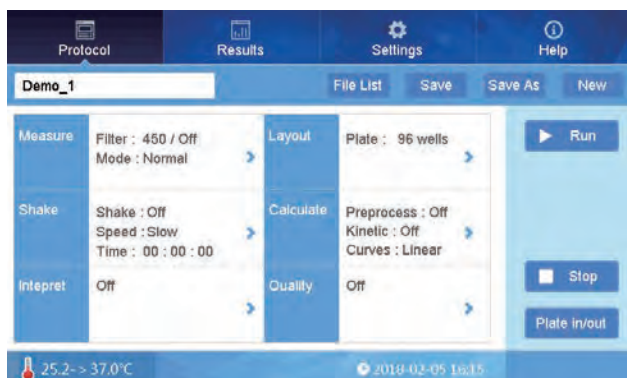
Protocol
Results
Settings
Help

Demo_1
File List
Save
Save As
New

Measure
Filter : 450 / Off
Mode : Normal

Layout
Plate : 96 wells

Run

Shake
Shake : Off
Speed : Slow
Time : 00 : 00 : 00

Calculate
Preprocess : Off
Kinetic : Off
Curves : Linear

Intepret
Off

Quality
Off

Stop

Plate in/out

25.2-> 37.0°C
2018-02-05 16:15